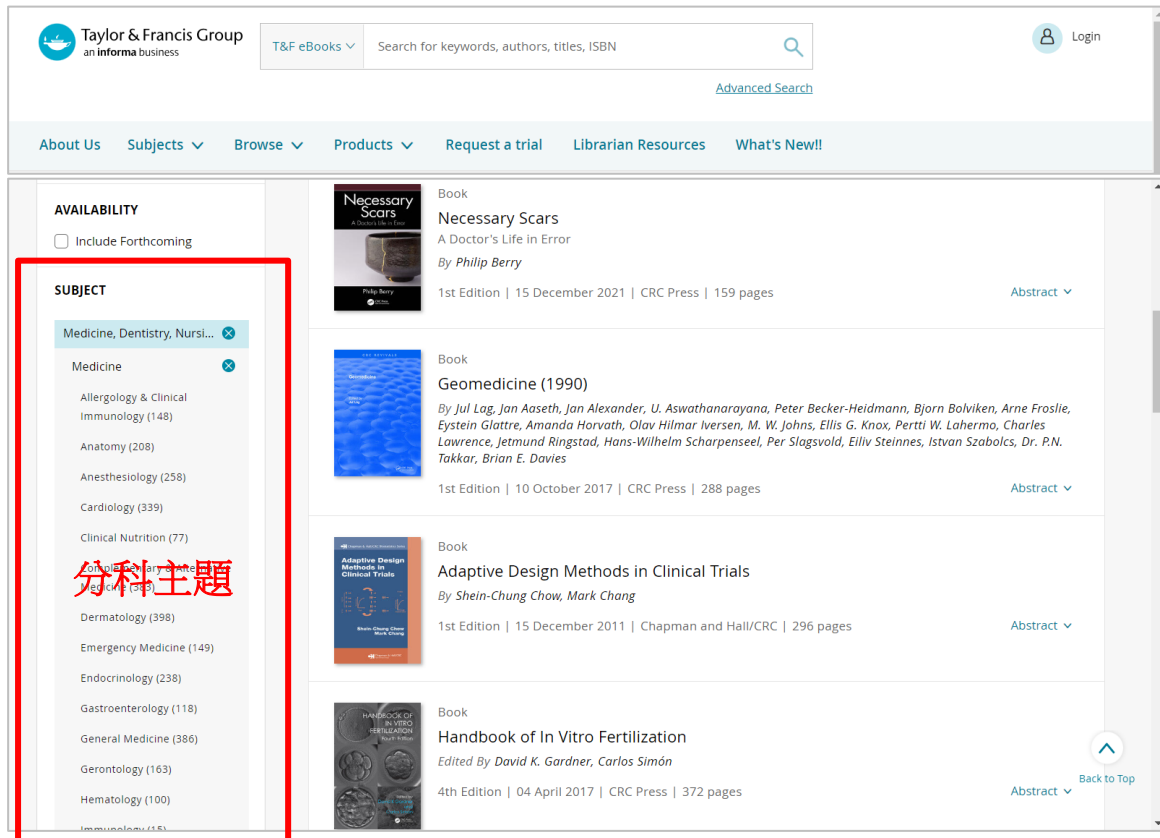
Taylor & Francis Group
an informa business

T&F eBooks
Search for keywords, authors, titles, ISBN

Login

Advanced Search

About Us
Subjects
Browse
Products
Request a trial
Librarian Resources
What's New!!

AVAILABILITY
Include Forthcoming

SUBJECT
Medicine, Dentistry, Nursi...
Medicine
Allergology & Clinical Immunology (148)
Anatomy (208)
Anesthesiology (258)
Cardiology (339)
Clinical Nutrition (77)
Complementary & Alternative Medicine (3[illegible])
分科主題
Dermatology (398)
Emergency Medicine (149)
Endocrinology (238)
Gastroenterology (118)
General Medicine (386)
Gerontology (163)
Hematology (100)
Immunology (15)

Necessary Scars
A Doctor's Life in Error
Philip Berry

Book
Necessary Scars
A Doctor's Life in Error
By Philip Berry
1st Edition | 15 December 2021 | CRC Press | 159 pages
Abstract

Book
Geomedicine (1990)
By Jul Lag, Jan Aaseth, Jan Alexander, U. Aswathanarayana, Peter Becker-Heidmann, Bjorn Bolviken, Arne Froslie, Eystein Glattre, Amanda Horvath, Olav Hilmar Iversen, M. W. Johns, Ellis G. Knox, Pertti W. Lahermo, Charles Lawrence, Jetmund Ringstad, Hans-Wilhelm Scharpenseel, Per Slagsvold, Eiliv Steinnes, Istvan Szabolcs, Dr. P.N. Takkar, Brian E. Davies
1st Edition | 10 October 2017 | CRC Press | 288 pages
Abstract

Adaptive Design Methods in Clinical Trials
Shein-Chung Chow
Mark Chang

Book
Adaptive Design Methods in Clinical Trials
By Shein-Chung Chow, Mark Chang
1st Edition | 15 December 2011 | Chapman and Hall/CRC | 296 pages
Abstract

HANDBOOK OF IN VITRO FERTILIZATION
Fourth Edition

Book
Handbook of In Vitro Fertilization
Edited By David K. Gardner, Carlos Simón
4th Edition | 04 April 2017 | CRC Press | 372 pages
Abstract

Back to Top